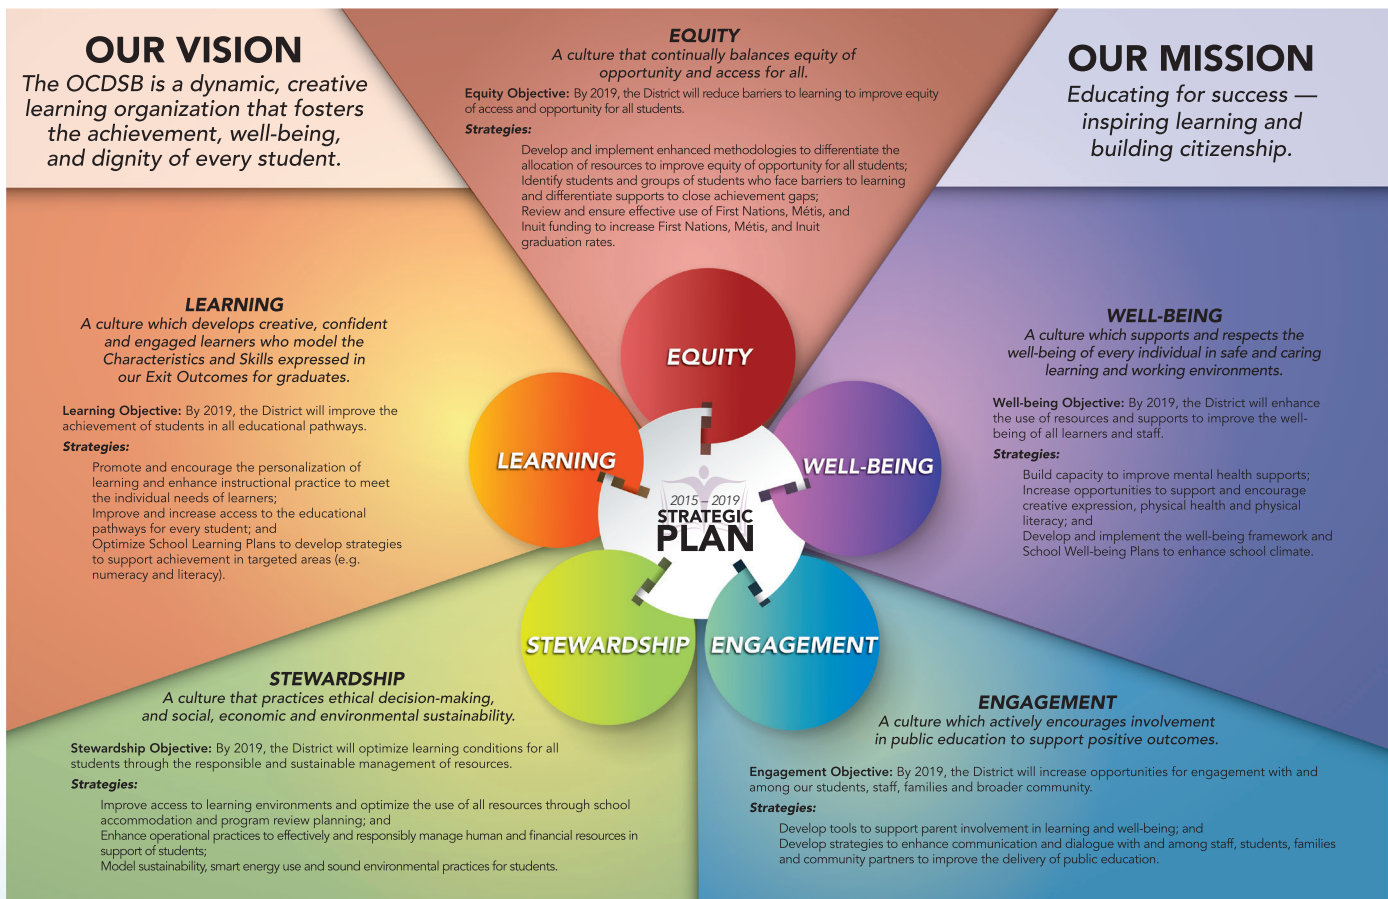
OUR VISION
The OCDSB is a dynamic, creative learning organization that fosters the achievement, well-being, and dignity of every student.

EQUITY
A culture that continually balances equity of opportunity and access for all.

Equity Objective: By 2019, the District will reduce barriers to learning to improve equity of access and opportunity for all students.

Strategies:
Develop and implement enhanced methodologies to differentiate the allocation of resources to improve equity of opportunity for all students;
Identify students and groups of students who face barriers to learning and differentiate supports to close achievement gaps;
Review and ensure effective use of First Nations, Métis, and Inuit funding to increase First Nations, Métis, and Inuit graduation rates.

OUR MISSION
Educating for success — inspiring learning and building citizenship.

LEARNING
A culture which develops creative, confident and engaged learners who model the Characteristics and Skills expressed in our Exit Outcomes for graduates.

Learning Objective: By 2019, the District will improve the achievement of students in all educational pathways.

Strategies:
Promote and encourage the personalization of learning and enhance instructional practice to meet the individual needs of learners;
Improve and increase access to the educational pathways for every student; and
Optimize School Learning Plans to develop strategies to support achievement in targeted areas (e.g. numeracy and literacy).

EQUITY
LEARNING
WELL-BEING
2015 – 2019
STRATEGIC
PLAN
STEWARDSHIP
ENGAGEMENT

WELL-BEING
A culture which supports and respects the well-being of every individual in safe and caring learning and working environments.

Well-being Objective: By 2019, the District will enhance the use of resources and supports to improve the well-being of all learners and staff.

Strategies:
Build capacity to improve mental health supports;
Increase opportunities to support and encourage creative expression, physical health and physical literacy; and
Develop and implement the well-being framework and School Well-being Plans to enhance school climate.

STEWARDSHIP
A culture that practices ethical decision-making, and social, economic and environmental sustainability.

Stewardship Objective: By 2019, the District will optimize learning conditions for all students through the responsible and sustainable management of resources.

Strategies:
Improve access to learning environments and optimize the use of all resources through school accommodation and program review planning; and
Enhance operational practices to effectively and responsibly manage human and financial resources in support of students;
Model sustainability, smart energy use and sound environmental practices for students.

ENGAGEMENT
A culture which actively encourages involvement in public education to support positive outcomes.

Engagement Objective: By 2019, the District will increase opportunities for engagement with and among our students, staff, families and broader community.

Strategies:
Develop tools to support parent involvement in learning and well-being; and
Develop strategies to enhance communication and dialogue with and among staff, students, families and community partners to improve the delivery of public education.